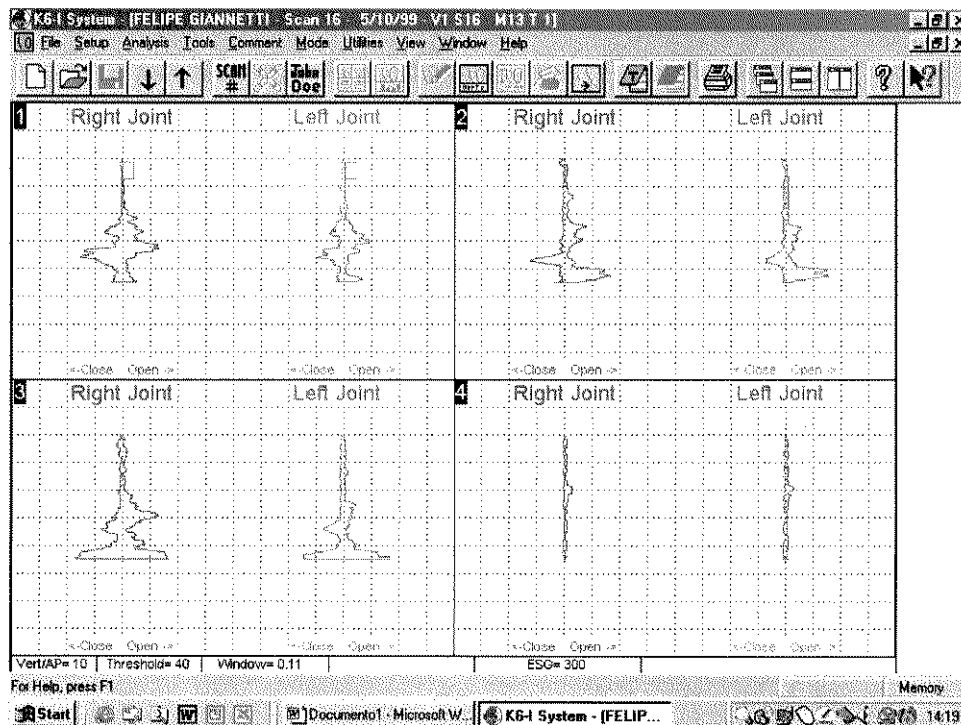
K6-I System - [FELIPE GIANNETTI - Scan 16 - 5/10/99 V1 S16 M13 T 1]

File Setup Analysis Tools Comment Mode Utilities View Window Help

SCAN # John Doe

1 Right Joint Left Joint

<-Close Open -> <-Close Open ->

2 Right Joint Left Joint

<-Close Open -> <-Close Open ->

3 Right Joint Left Joint

<-Close Open -> <-Close Open ->

4 Right Joint Left Joint

<-Close Open -> <-Close Open ->

Vert/AP= 10 | Threshold= 40 | Window= 0.11 | ESG= 300

For Help, press F1 Memory

Start | Documento1 - Microsoft W... | K6-I System - [FELIP... 14:19